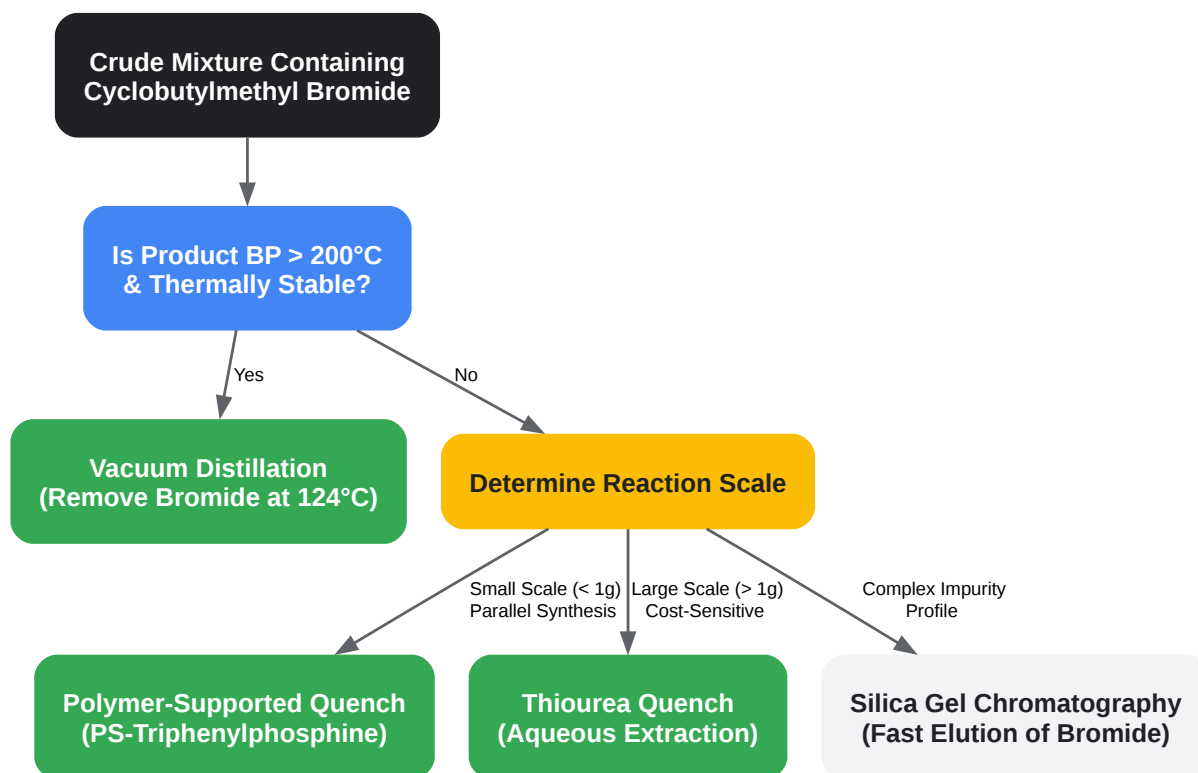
Crude Mixture Containing Cyclobutylmethyl Bromide

Is Product BP > 200°C & Thermally Stable?

Yes

No

Vacuum Distillation (Remove Bromide at 124°C)

Determine Reaction Scale

Small Scale (< 1g) Parallel Synthesis

Large Scale (> 1g) Cost-Sensitive

Complex Impurity Profile

Polymer-Supported Quench (PS-Triphenylphosphine)

Thiourea Quench (Aqueous Extraction)

Silica Gel Chromatography (Fast Elution of Bromide)